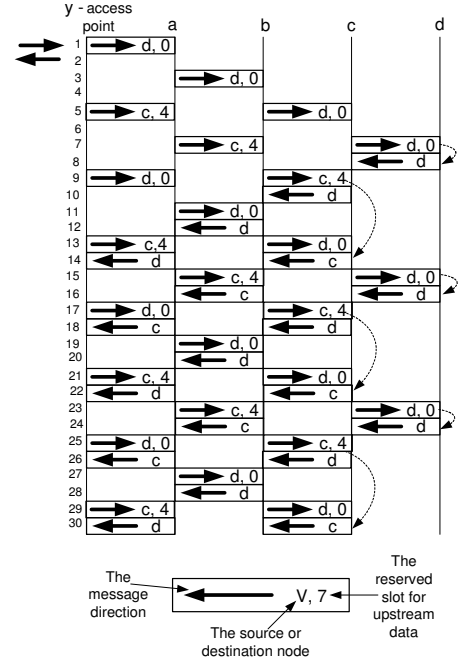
y - access point
a
b
c
d

1 d, 0
2
3 d, 0
4
5 c, 4 d, 0
6
7 c, 4 d, 0
8 d
9 d, 0 c, 4
10 d
11 d, 0
12 d
13 c,4 d, 0
14 d c
15 c, 4 d, 0
16 c d
17 d, 0 c, 4
18 c d
19 d, 0
20 d
21 c, 4 d, 0
22 d c
23 c, 4 d, 0
24 c d
25 d, 0 c, 4
26 c d
27 d, 0
28 d
29 c, 4 d, 0
30 d c

The message direction
V, 7
The source or destination node
The reserved slot for upstream data